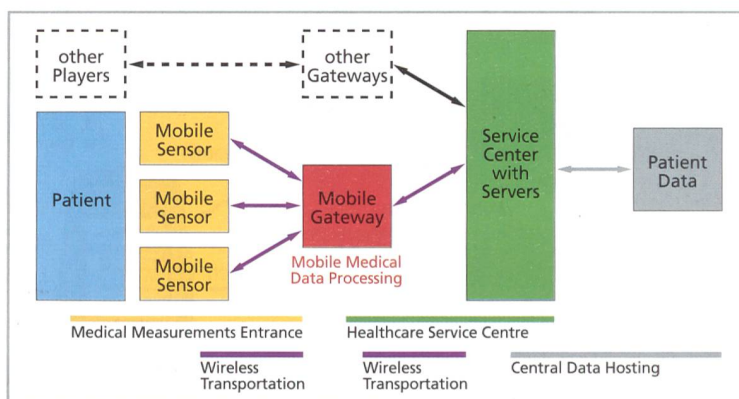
other Players

other Gateways

Patient

Mobile Sensor

Mobile Sensor

Mobile Sensor

Mobile Gateway

Mobile Medical Data Processing

Service Center with Servers

Patient Data

Medical Measurements Entrance

Healthcare Service Centre

Wireless Transportation

Wireless Transportation

Central Data Hosting